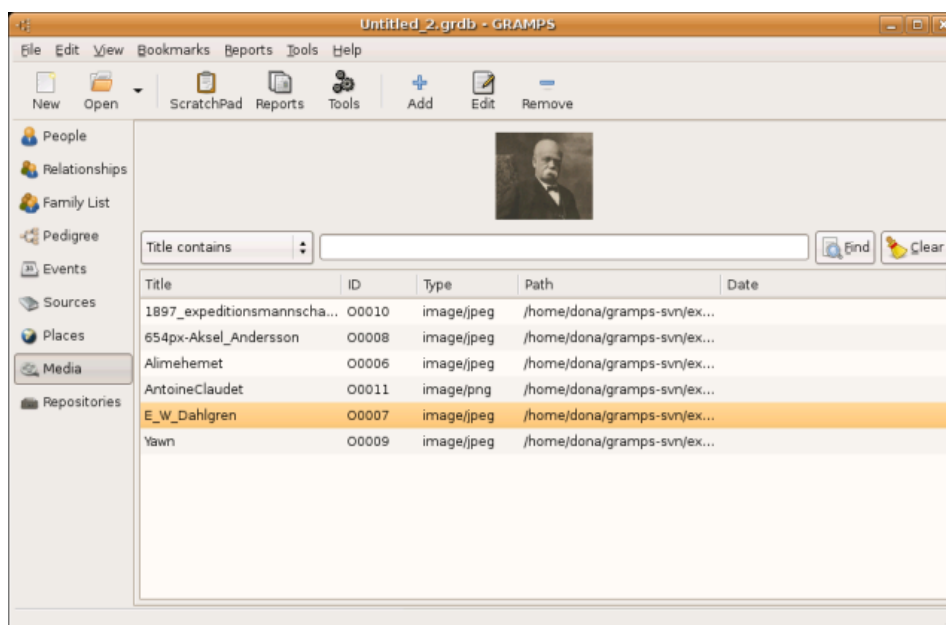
Untitled_2.grdb - GRAMPS

File Edit View Bookmarks Reports Tools Help

New Open ScratchPad Reports Tools Add Edit Remove

People
Relationships
Family List
Pedigree
Events
Sources
Places
Media
Repositories

Title contains

Find Clear

| Title | ID | Type | Path | Date |
|---|---|---|---|---|
| 1897_expeditionsmannscha... | O0010 | image/jpeg | /home/dona/gramps-svn/ex... | |
| 654px-Aksel_Andersson | O0008 | image/jpeg | /home/dona/gramps-svn/ex... | |
| Alimehemet | O0006 | image/jpeg | /home/dona/gramps-svn/ex... | |
| AntoineClaudet | O0011 | image/png | /home/dona/gramps-svn/ex... | |
| E_W_Dahlgren | O0007 | image/jpeg | /home/dona/gramps-svn/ex... | |
| Yawn | O0009 | image/jpeg | /home/dona/gramps-svn/ex... | |